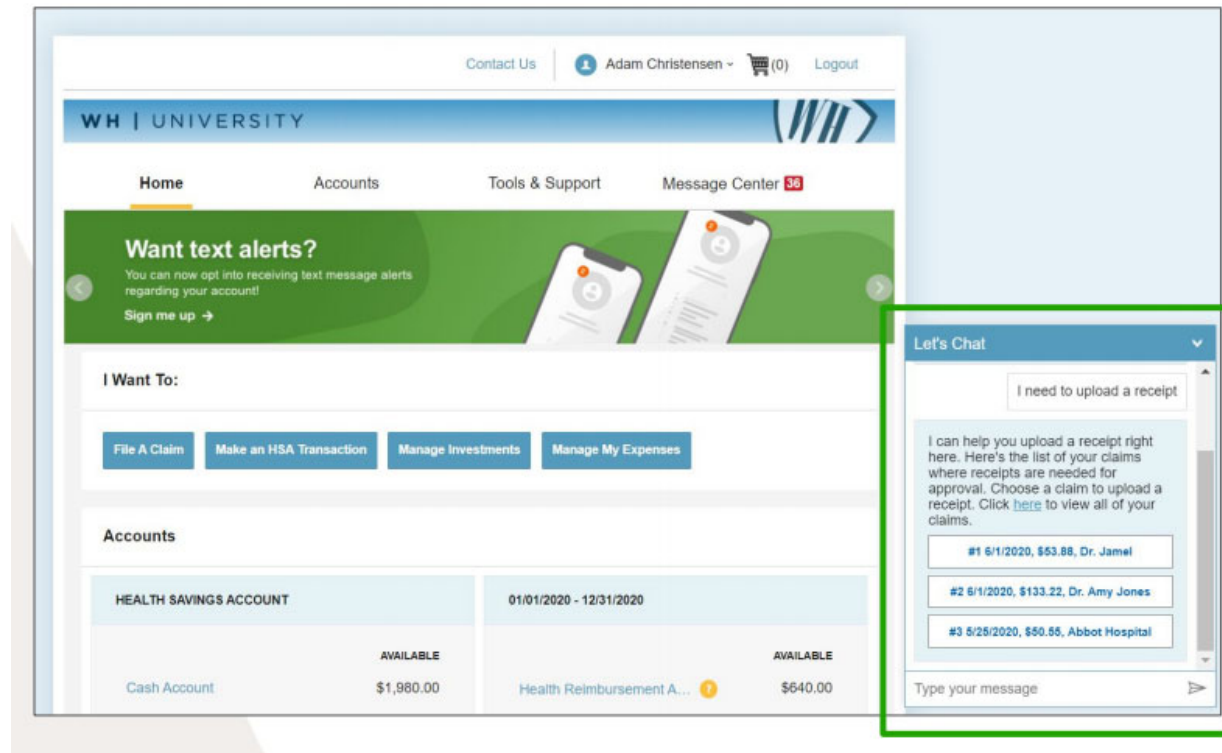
Contact Us Adam Christensen (0) Logout

WH | UNIVERSITY

Home Accounts Tools & Support Message Center 36

Want text alerts?

You can now opt into receiving text message alerts regarding your account!

Sign me up →

I Want To:

File A Claim Make an HSA Transaction Manage Investments Manage My Expenses

Accounts

HEALTH SAVINGS ACCOUNT

AVAILABLE

Cash Account $1,980.00

01/01/2020 - 12/31/2020

AVAILABLE

Health Reimbursement A... $640.00

Let's Chat

I need to upload a receipt

I can help you upload a receipt right here. Here's the list of your claims where receipts are needed for approval. Choose a claim to upload a receipt. Click here to view all of your claims.

#1 6/1/2020, $53.88, Dr. Jamel

#2 6/1/2020, $133.22, Dr. Amy Jones

#3 5/25/2020, $50.55, Abbot Hospital

Type your message